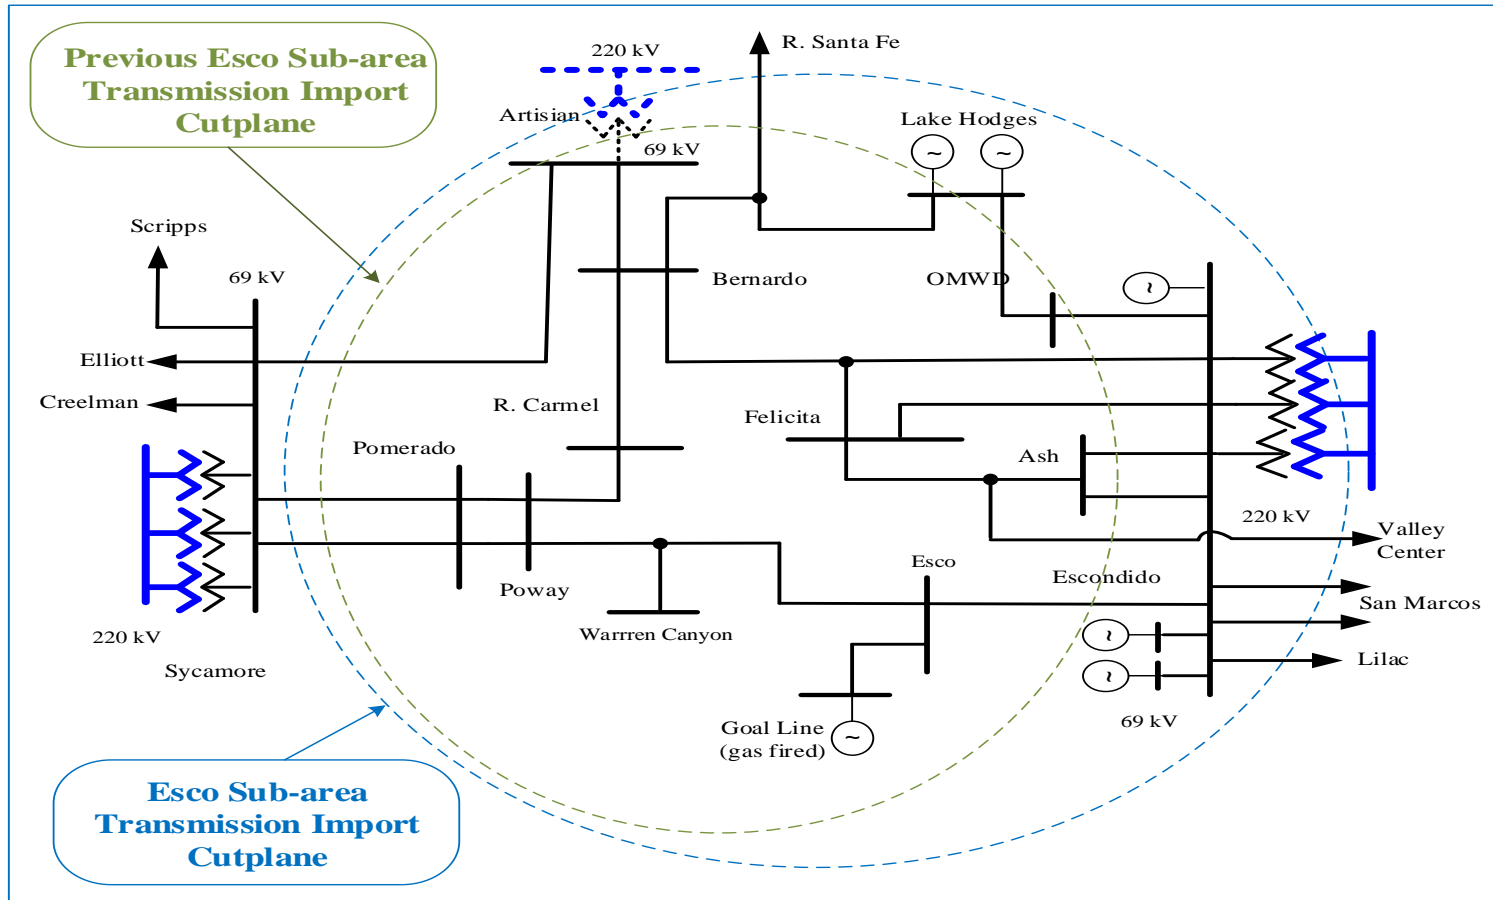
Previous Esco Sub-area Transmission Import Cutplane

220 kV

R. Santa Fe

Artisian

69 kV

Lake Hodges

Scripps

69 kV

Bernardo

OMWD

Elliott

Creelman

R. Carmel

Felicita

Pomerado

Ash

220 kV

Valley Center

Poway

Esco

Escondido

San Marcos

Warren Canyon

220 kV

Lilac

Sycamore

69 kV

Goal Line (gas fired)

Esco Sub-area Transmission Import Cutplane